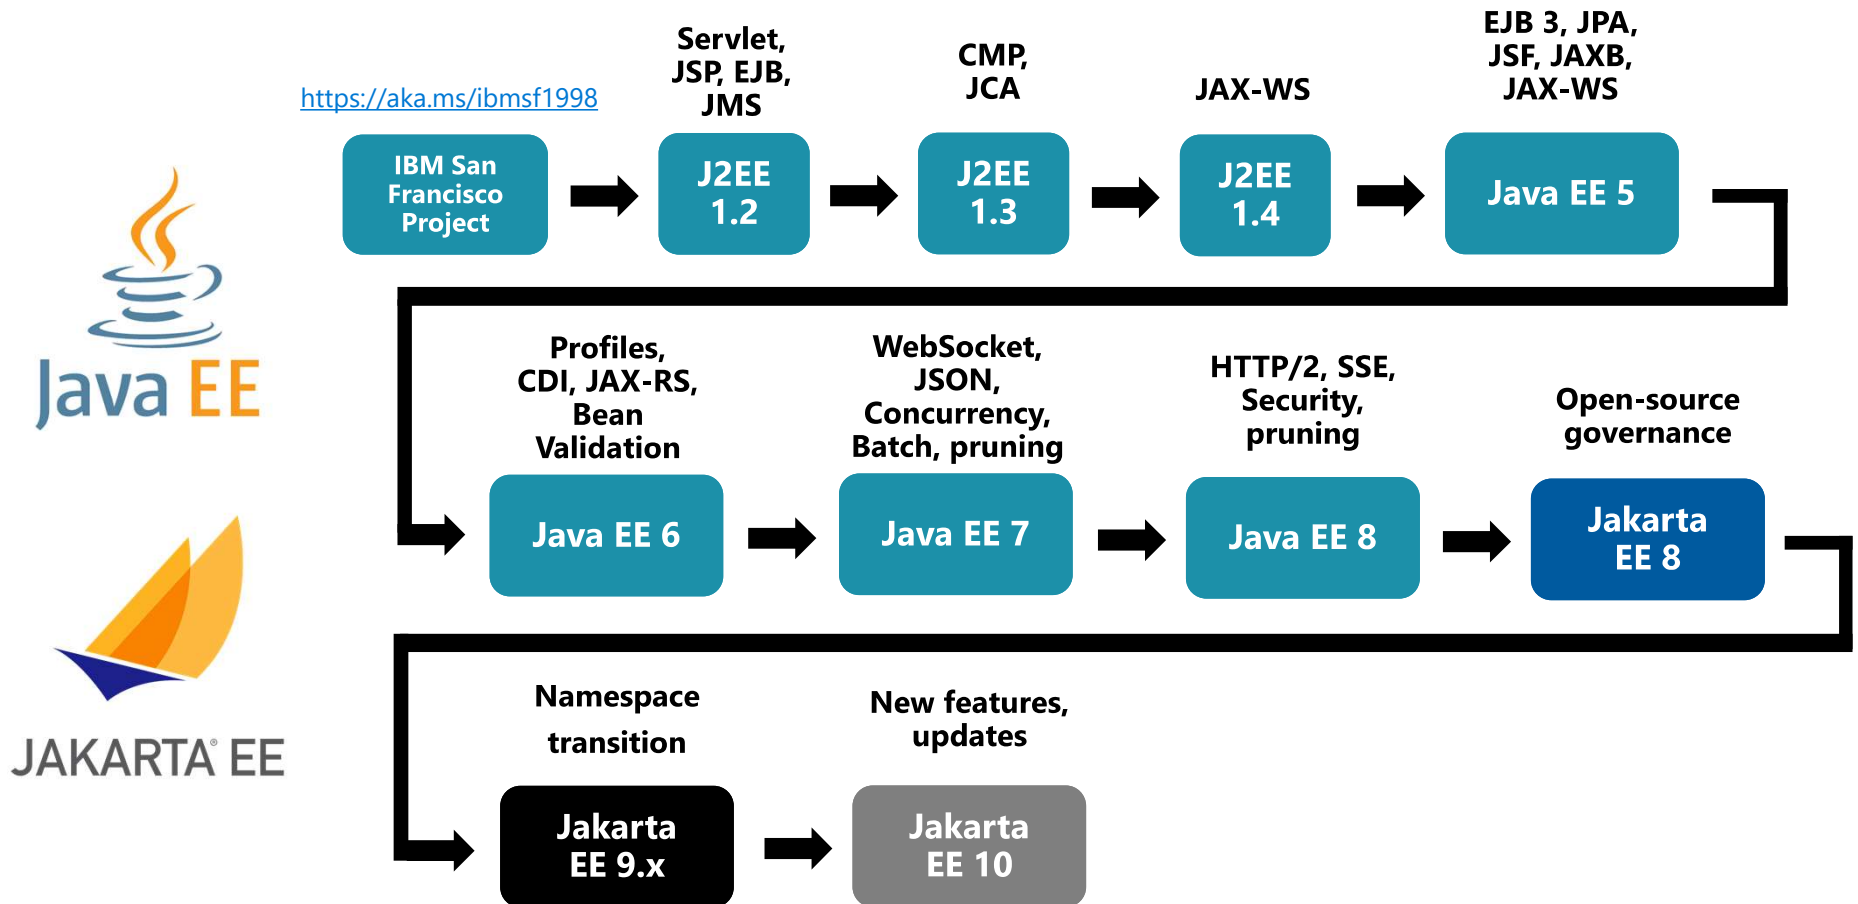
Java EE

JAKARTA EE

https://aka.ms/ibmsf1998

IBM San Francisco Project

Servlet, JSP, EJB, JMS

J2EE 1.2

CMP, JCA

J2EE 1.3

JAX-WS

J2EE 1.4

EJB 3, JPA, JSF, JAXB, JAX-WS

Java EE 5

Profiles, CDI, JAX-RS, Bean Validation

Java EE 6

WebSocket, JSON, Concurrency, Batch, pruning

Java EE 7

HTTP/2, SSE, Security, pruning

Java EE 8

Open-source governance

Jakarta EE 8

Namespace transition

Jakarta EE 9.x

New features, updates

Jakarta EE 10